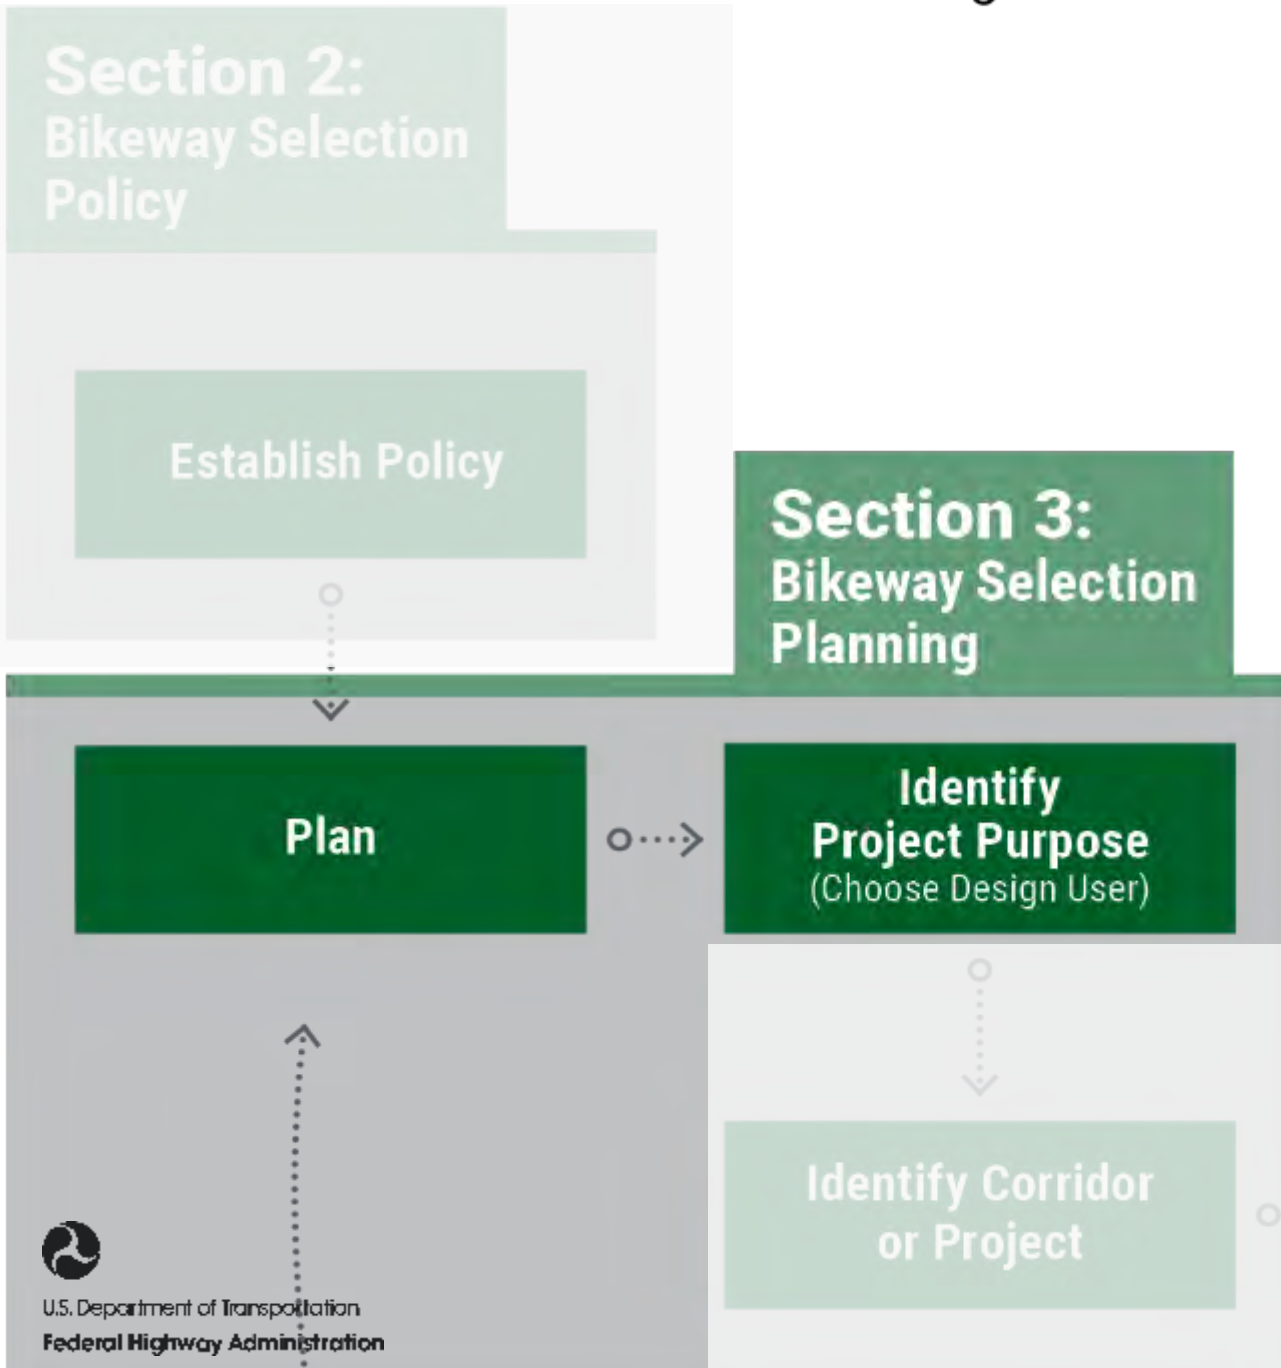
Section 2:
Bikeway Selection Policy

Establish Policy

Section 3:
Bikeway Selection Planning

Plan

Identify Project Purpose
(Choose Design User)

Identify Corridor or Project

U.S. Department of Transportation
Federal Highway Administration